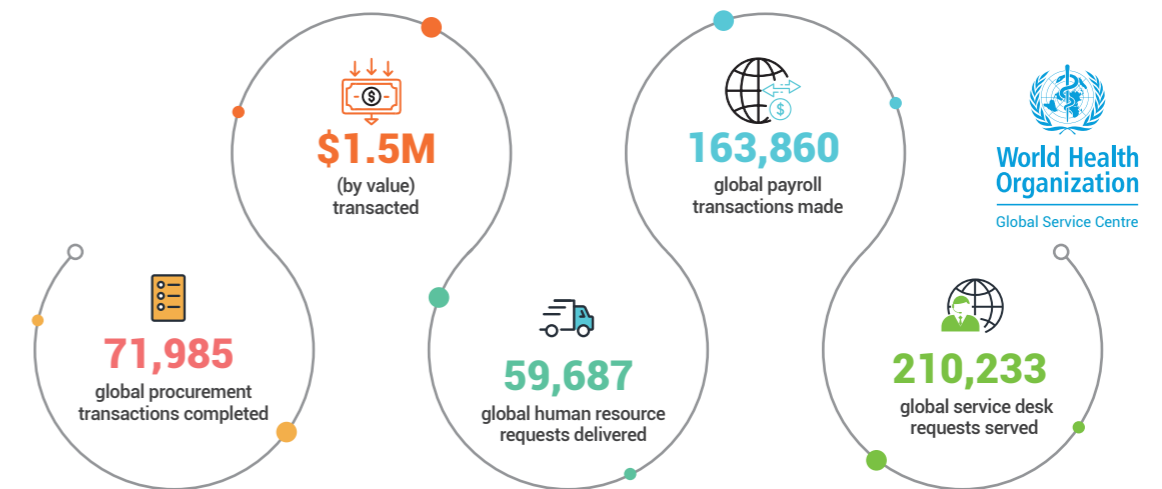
71,985
global procurement transactions completed

\$1.5M
(by value) transacted

59,687
global human resource requests delivered

163,860
global payroll transactions made

World Health Organization
Global Service Centre

210,233
global service desk requests served